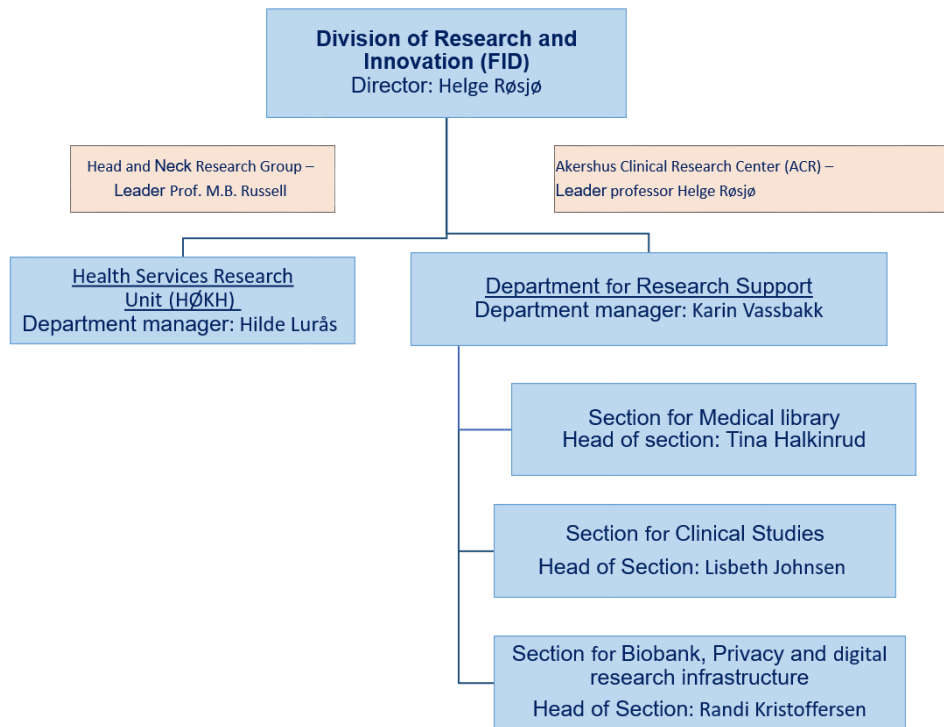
Division of Research and Innovation (FID)
Director: Helge Røsjø

Head and Neck Research Group – Leader Prof. M.B. Russell

Akershus Clinical Research Center (ACR) – Leader professor Helge Røsjø

Health Services Research Unit (HØKH)
Department manager: Hilde Lurås

Department for Research Support
Department manager: Karin Vassbakk

Section for Medical library
Head of section: Tina Halkinrud

Section for Clinical Studies
Head of Section: Lisbeth Johnsen

Section for Biobank, Privacy and digital research infrastructure
Head of Section: Randi Kristoffersen